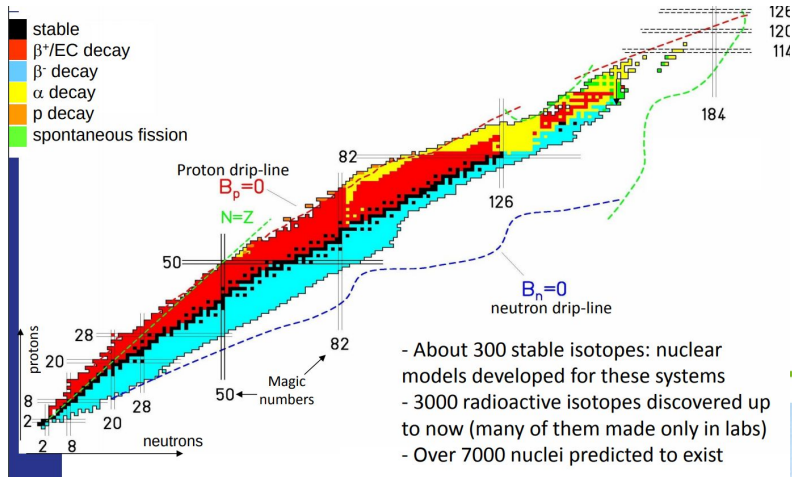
stable
β⁺/EC decay
β⁻ decay
α decay
p decay
spontaneous fission

126
120
114
184

Proton drip-line
$B_p=0$
N=Z
82
126
50
$B_n=0$
neutron drip-line
28
20
8
2
protons
82
50
Magic numbers
28
20
2
8
neutrons

- About 300 stable isotopes: nuclear models developed for these systems
- 3000 radioactive isotopes discovered up to now (many of them made only in labs)
- Over 7000 nuclei predicted to exist